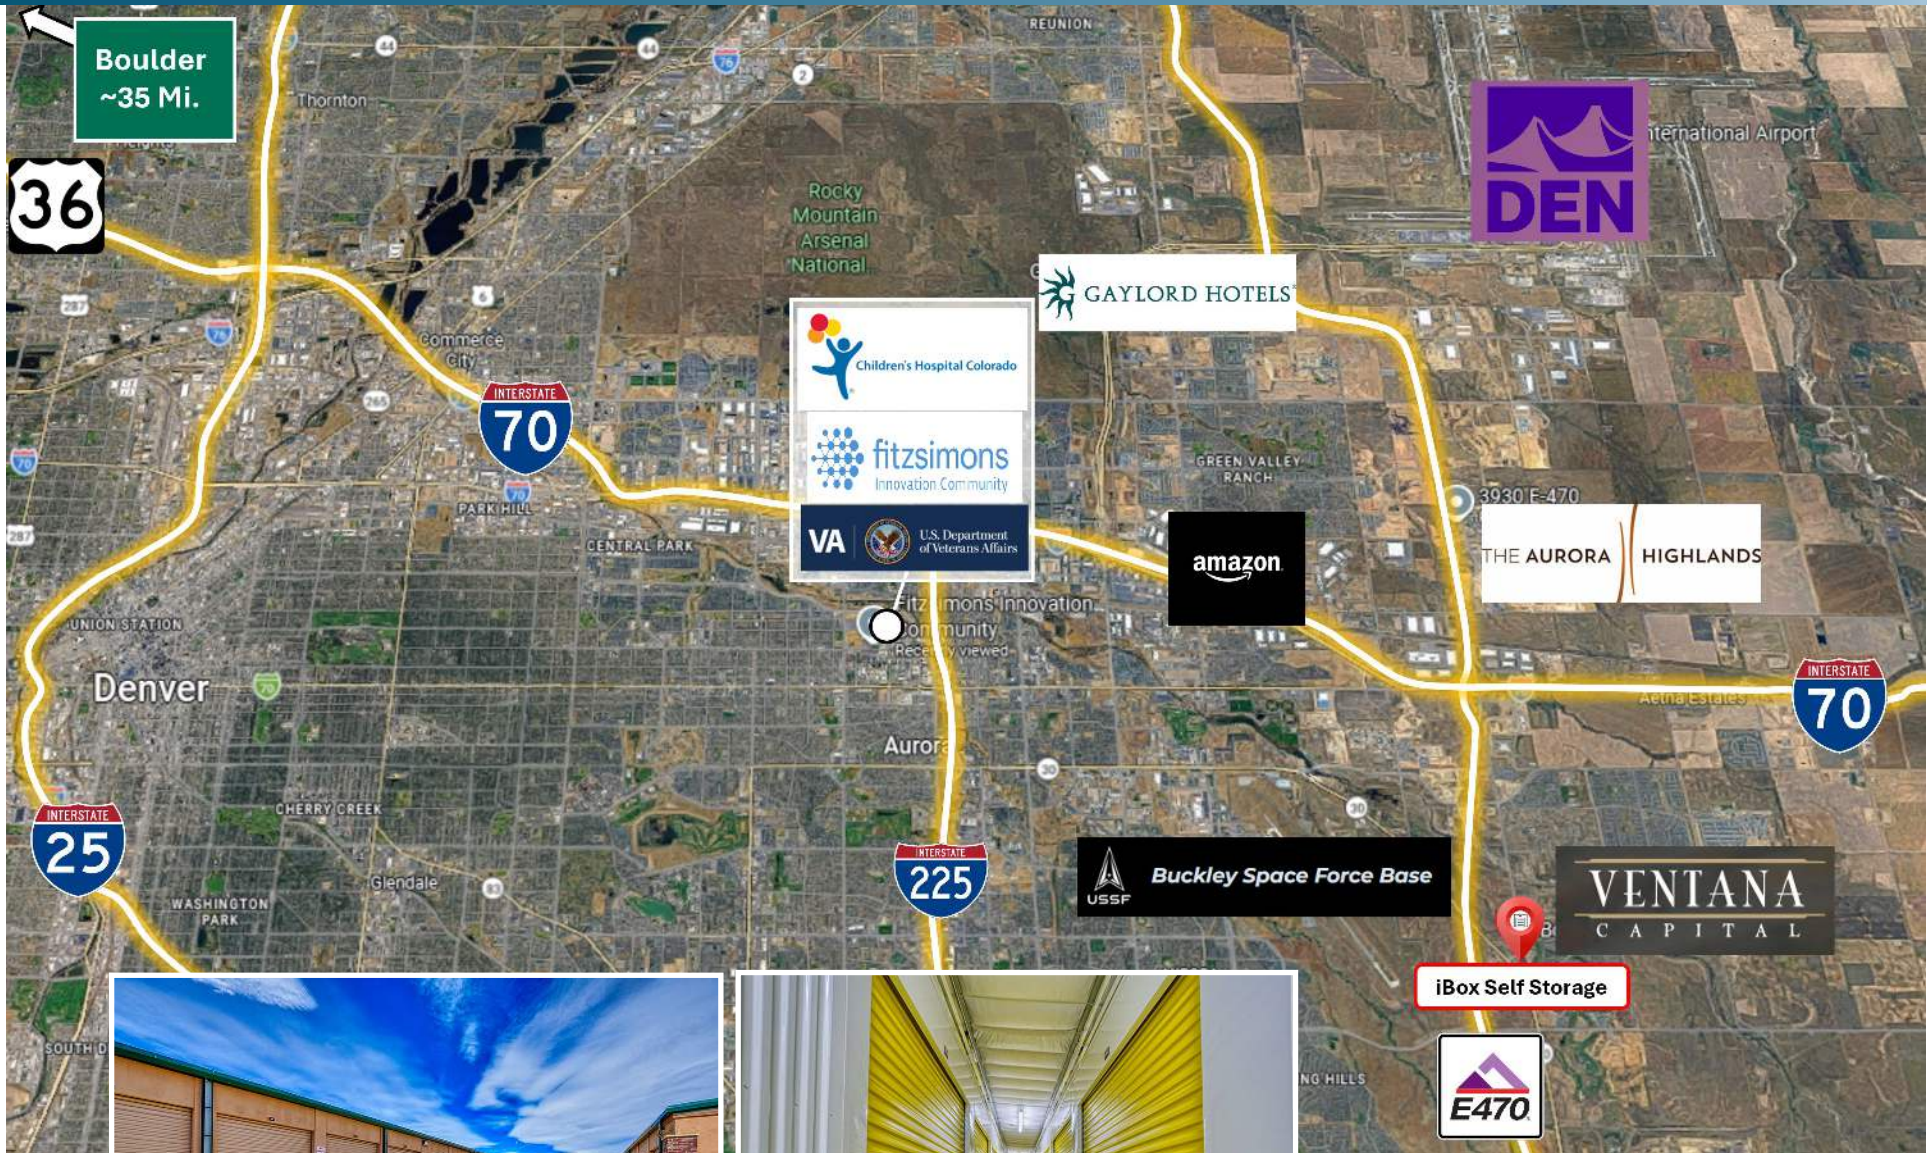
Boulder ~35 Mi.

REUNION

44

44

76

2

Thornton

36

DEN

International Airport

Rocky Mountain Arsenal National

GAYLORD HOTELS

287

6

76

Commerce City

Children's Hospital Colorado

INTERSTATE 70

265

fitzsimons Innovation Community

GREEN VALLEY RANCH

70

70

PARK HILL

3930 E-470

THE AURORA HIGHLANDS

287

CENTRAL PARK

VA U.S. Department of Veterans Affairs

amazon

UNION STATION

Fitzsimons Innovation Community
Recently viewed

Denver

70

INTERSTATE 70

Aetna Estates

Aurora

30

30

CHERRY CREEK

INTERSTATE 25

Glendale

83

INTERSTATE 225

USSF Buckley Space Force Base

VENTANA CAPITAL

WASHINGTON PARK

iBox Self Storage

SOUTH D

NG HILLS

E470